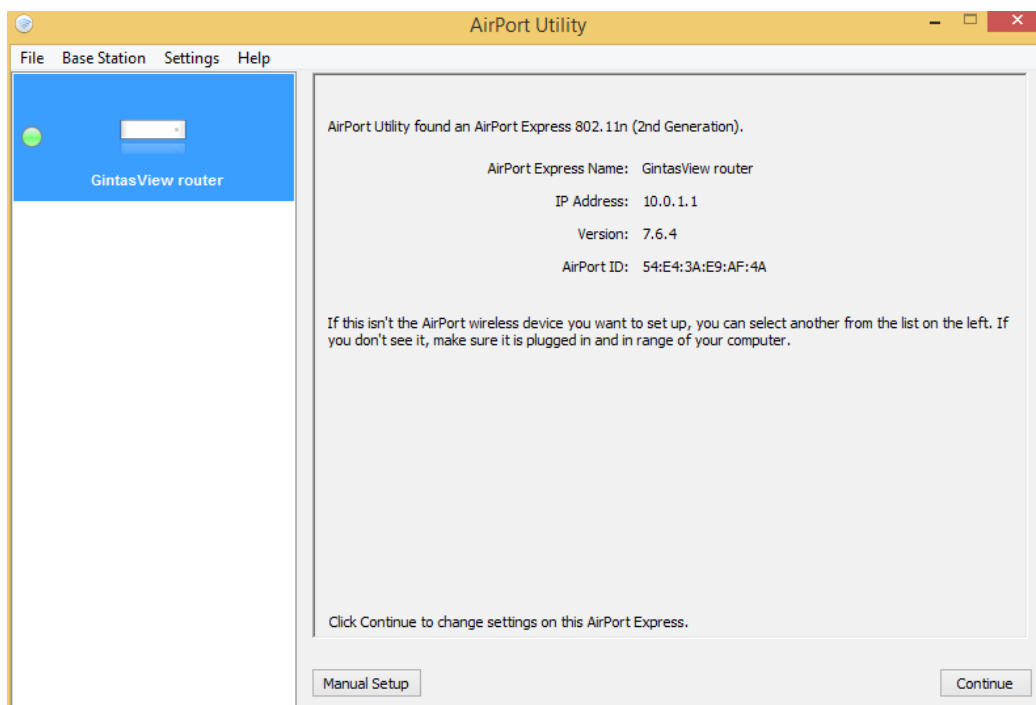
AirPort Utility

File Base Station Settings Help

GintasView router

AirPort Utility found an AirPort Express 802.11n (2nd Generation).

AirPort Express Name: GintasView router
IP Address: 10.0.1.1
Version: 7.6.4
AirPort ID: 54:E4:3A:E9:AF:4A

If this isn't the AirPort wireless device you want to set up, you can select another from the list on the left. If you don't see it, make sure it is plugged in and in range of your computer.

Click Continue to change settings on this AirPort Express.

Manual Setup

Continue